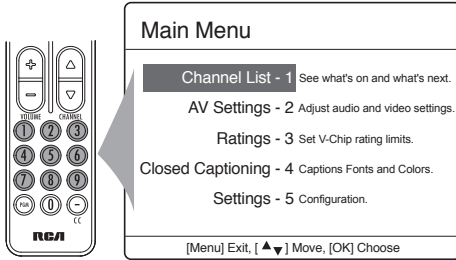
VOLUME CHANNEL
1 2 3
4 5 6
7 8 9
PGM 0 -
CC
RCA

Main Menu

Channel List - 1 See what's on and what's next.

AV Settings - 2 Adjust audio and video settings.

Ratings - 3 Set V-Chip rating limits.

Closed Captioning - 4 Captions Fonts and Colors.

Settings - 5 Configuration.

[Menu] Exit, [ ▲▼ ] Move, [OK] Choose